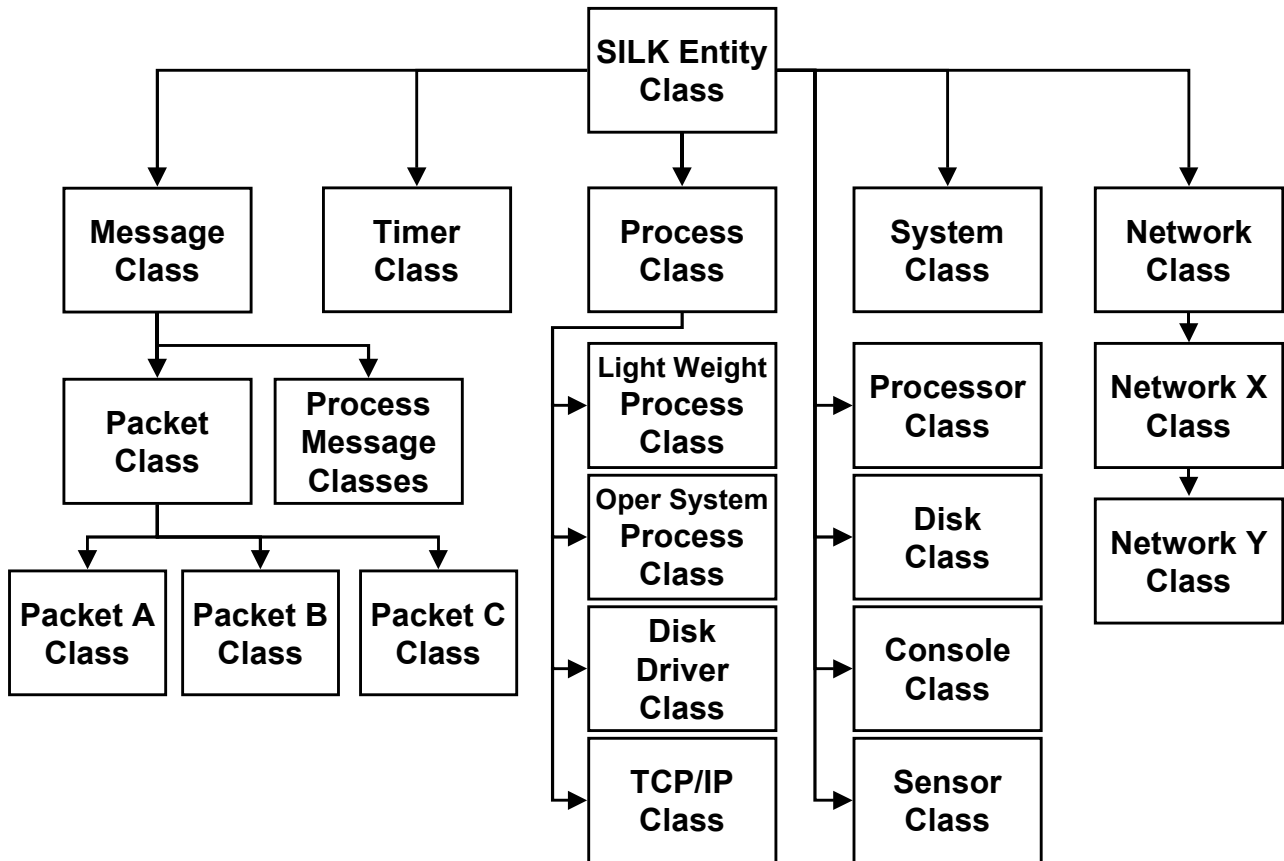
SILK Entity Class

Message Class

Timer Class

Process Class

System Class

Network Class

Packet Class

Process Message Classes

Packet A Class

Packet B Class

Packet C Class

Light Weight Process Class

Oper System Process Class

Disk Driver Class

TCP/IP Class

Processor Class

Disk Class

Console Class

Sensor Class

Network X Class

Network Y Class